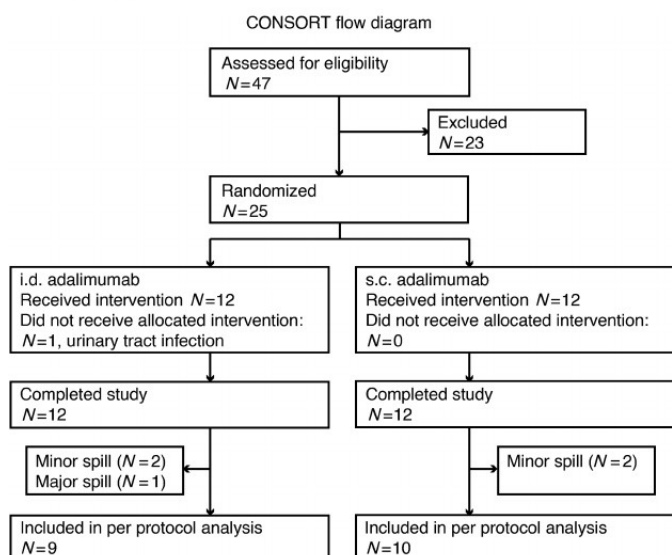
CONSORT flow diagram

Assessed for eligibility
$N=47$

Excluded
$N=23$

Randomized
$N=25$

i.d. adalimumab
Received intervention $N=12$
Did not receive allocated intervention:
$N=1$, urinary tract infection

s.c. adalimumab
Received intervention $N=12$
Did not receive allocated intervention:
$N=0$

Completed study
$N=12$

Completed study
$N=12$

Minor spill ($N=2$)
Major spill ($N=1$)

Minor spill ($N=2$)

Included in per protocol analysis
$N=9$

Included in per protocol analysis
$N=10$